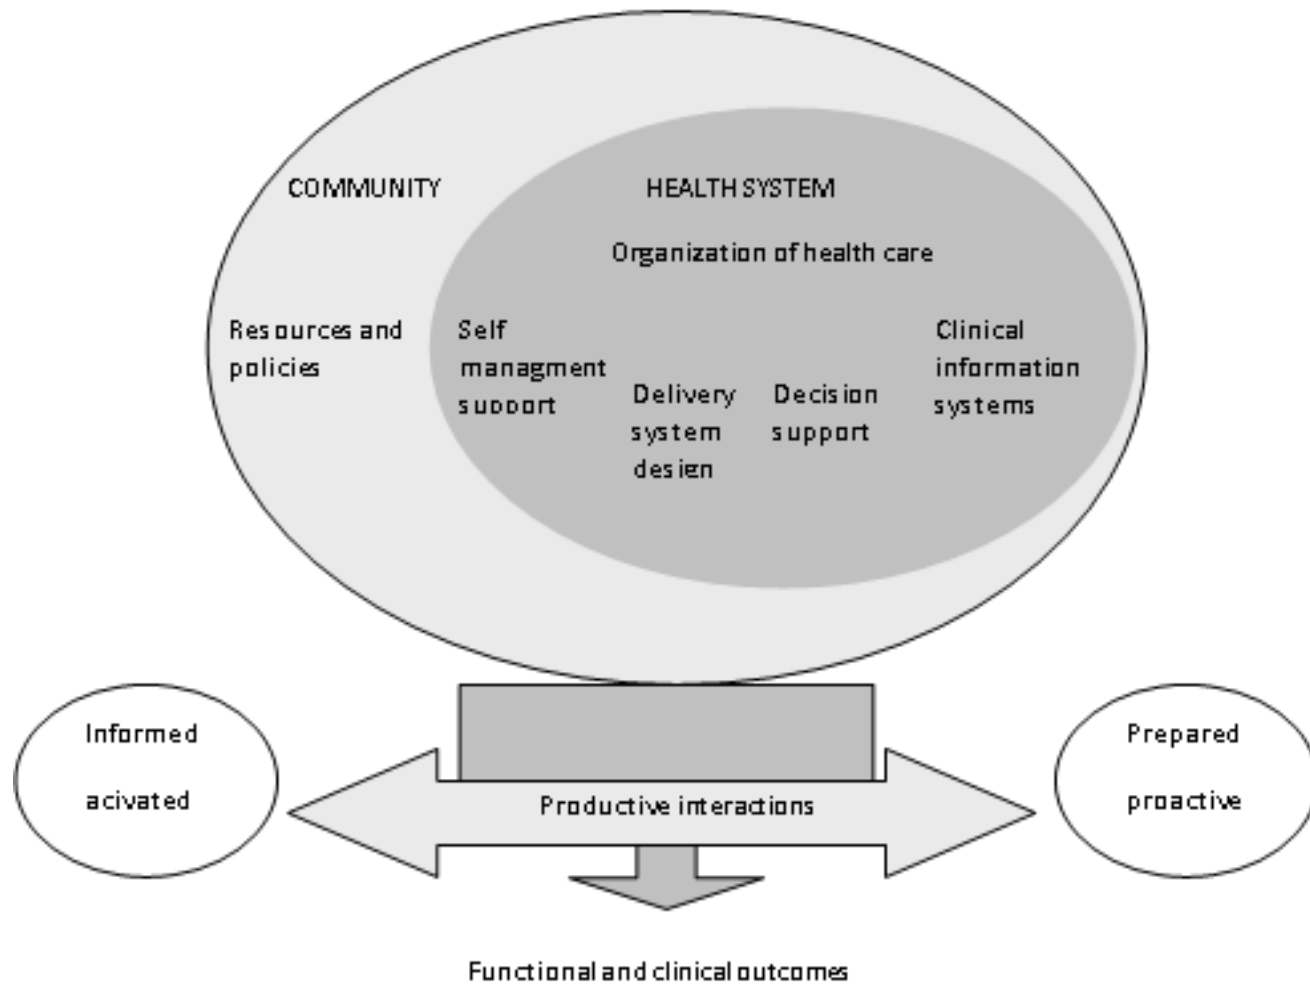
COMMUNITY

HEALTH SYSTEM

Organization of health care

Resources and policies

Self managment support

Delivery system desien

Decision support

Clinical information systems

Informed

acivated

Productive interactions

Prepared

proactive

Functional and clinical outcomes